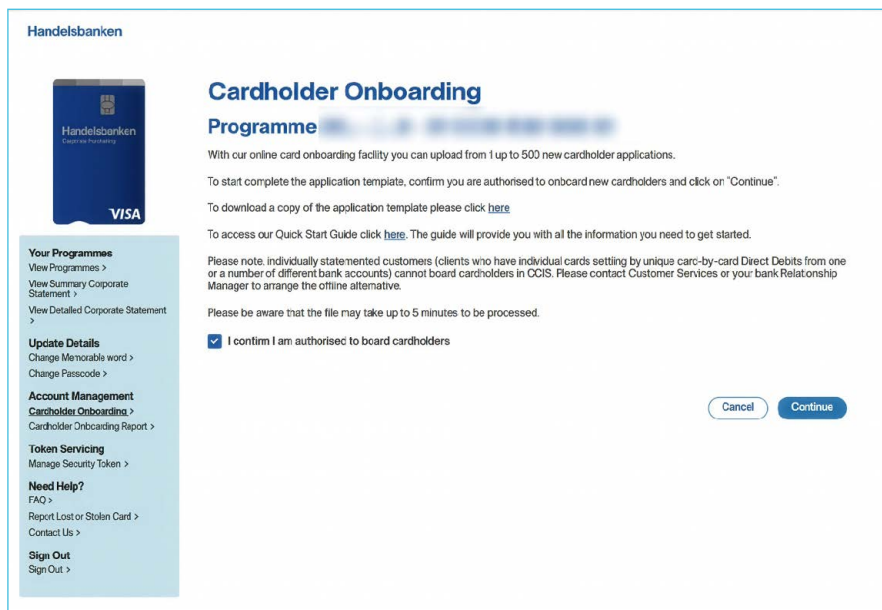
Handelsbanken

Handelsbanken
Corporate Purchasing

VISA

Your Programmes
View Programmes >
View Summary Corporate Statement >
View Detailed Corporate Statement >

Update Details
Change Memorable word >
Change Passcode >

Account Management
Cardholder Onboarding >
Cardholder Onboarding Report >

Token Servicing
Manage Security Token >

Need Help?
FAQ >
Report Lost or Stolen Card >
Contact Us >

Sign Out
Sign Out >

Cardholder Onboarding

Programme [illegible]

With our online card onboarding facility you can upload from 1 up to 500 new cardholder applications.

To start complete the application template, confirm you are authorised to onboard new cardholders and click on "Continue".

To download a copy of the application template please click here

To access our Quick Start Guide click here. The guide will provide you with all the information you need to get started.

Please note, individually statemented customers (clients who have individual cards settling by unique card-by-card Direct Debits from one or a number of different bank accounts) cannot board cardholders in CCIS. Please contact Customer Services or your bank Relationship Manager to arrange the offline alternative.

Please be aware that the file may take up to 5 minutes to be processed.

I confirm I am authorised to board cardholders

Cancel
Continue